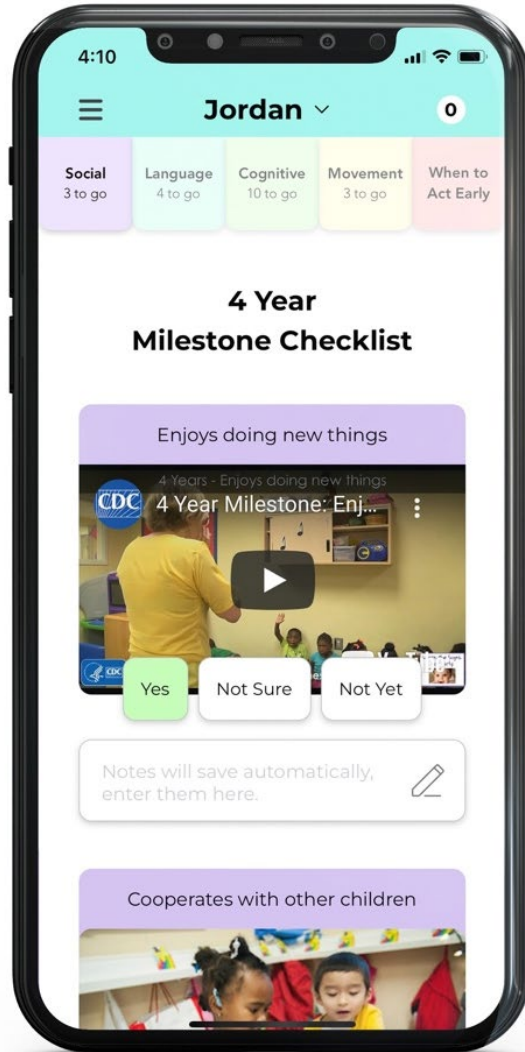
4:10

Jordan

0

Social
3 to go

Language
4 to go

Cognitive
10 to go

Movement
3 to go

When to
Act Early

4 Year
Milestone Checklist

Enjoys doing new things

4 Years - Enjoys doing new things

CDC 4 Year Milestone: Enj...

Yes

Not Sure

Not Yet

Notes will save automatically, enter them here.

Cooperates with other children